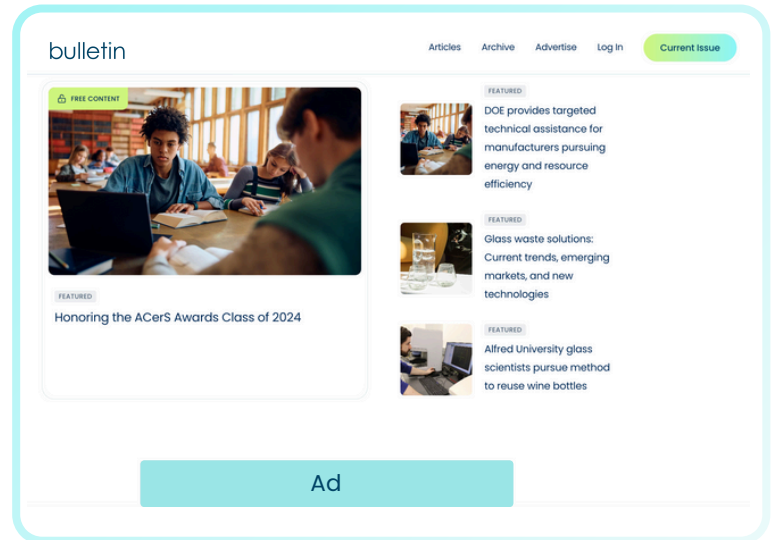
bulletin

Articles Archive Advertise Log In Current Issue

FREE CONTENT

FEATURED

Honoring the ACerS Awards Class of 2024

FEATURED

DOE provides targeted technical assistance for manufacturers pursuing energy and resource efficiency

FEATURED

Glass waste solutions: Current trends, emerging markets, and new technologies

FEATURED

Alfred University glass scientists pursue method to reuse wine bottles

Ad